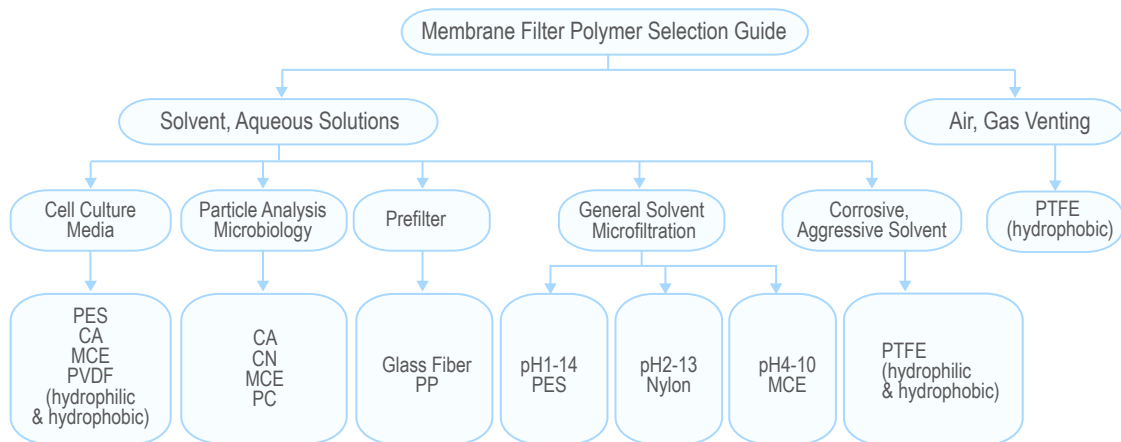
Membrane Filter Polymer Selection Guide

Solvent, Aqueous Solutions

Air, Gas Venting

Cell Culture Media

Particle Analysis Microbiology

Prefilter

General Solvent Microfiltration

Corrosive, Aggressive Solvent

PTFE (hydrophobic)

PES
CA
MCE
PVDF
(hydrophilic & hydrophobic)

CA
CN
MCE
PC

Glass Fiber
PP

pH1-14
PES

pH2-13
Nylon

pH4-10
MCE

PTFE
(hydrophilic & hydrophobic)